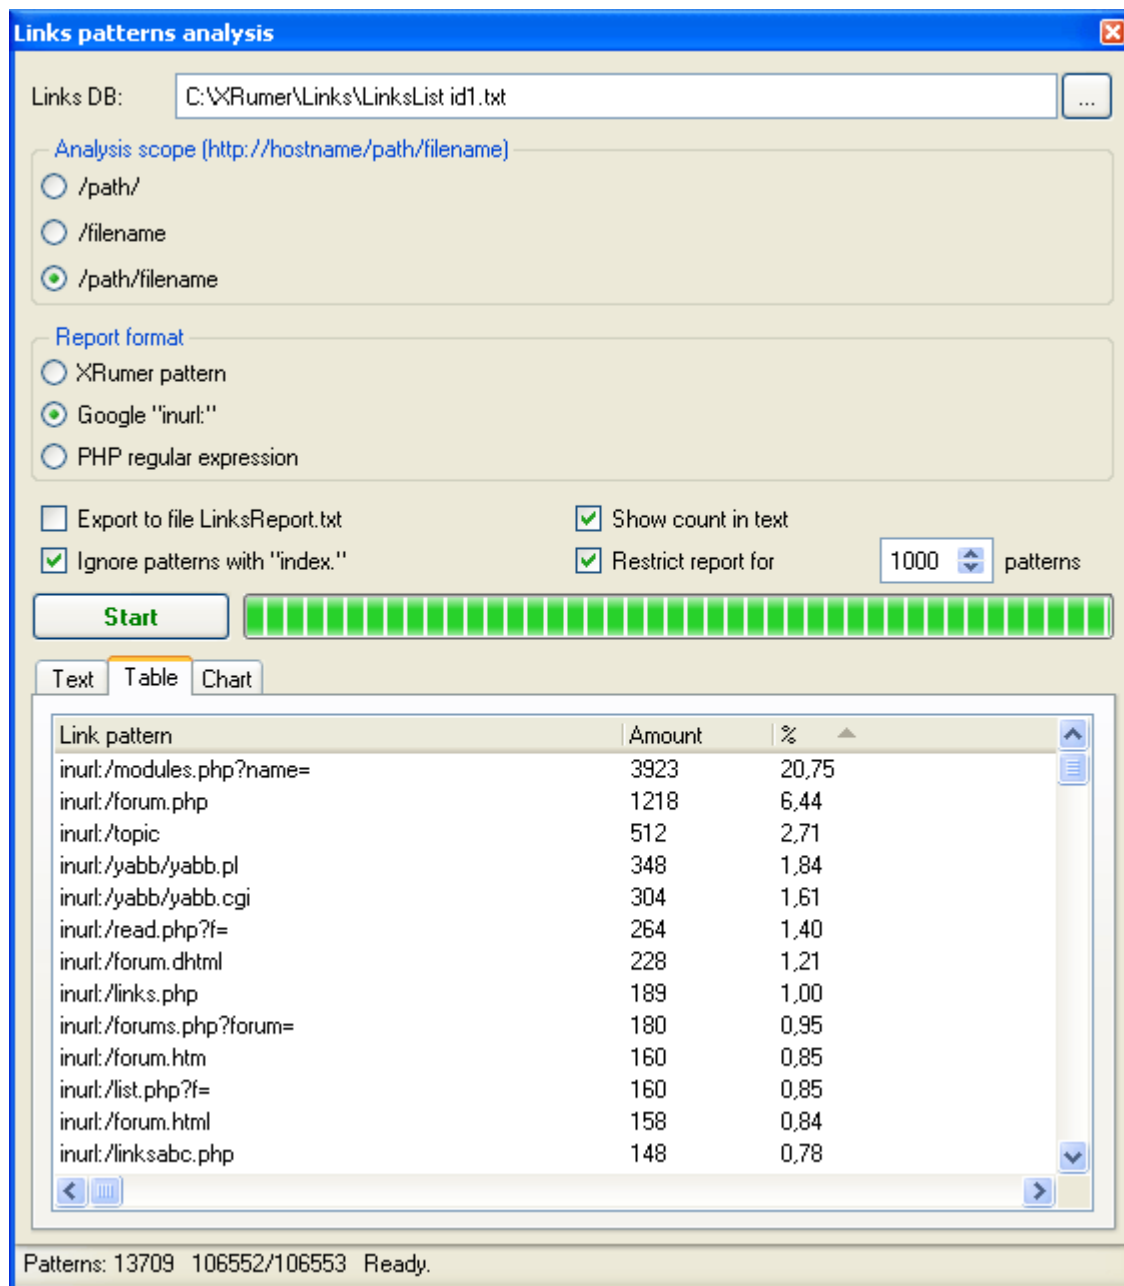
Links patterns analysis

Links DB: C:\XRumer\Links\LinksList id1.txt ...

Analysis scope (http://hostname/path/filename)
/path/
/filename
/path/filename

Report format
XRumer pattern
Google "inurl:"
PHP regular expression

Export to file LinksReport.txt
Show count in text
Ignore patterns with "index."
Restrict report for 1000 patterns

Start

Text Table Chart

| Link pattern | Amount | % |
|---|---|---|
| inurl:/modules.php?name= | 3923 | 20,75 |
| inurl:/forum.php | 1218 | 6,44 |
| inurl:/topic | 512 | 2,71 |
| inurl:/yabb/yabb.pl | 348 | 1,84 |
| inurl:/yabb/yabb.cgi | 304 | 1,61 |
| inurl:/read.php?f= | 264 | 1,40 |
| inurl:/forum.dhtml | 228 | 1,21 |
| inurl:/links.php | 189 | 1,00 |
| inurl:/forums.php?forum= | 180 | 0,95 |
| inurl:/forum.htm | 160 | 0,85 |
| inurl:/list.php?f= | 160 | 0,85 |
| inurl:/forum.html | 158 | 0,84 |
| inurl:/linksabc.php | 148 | 0,78 |

Patterns: 13709 106552/106553 Ready.